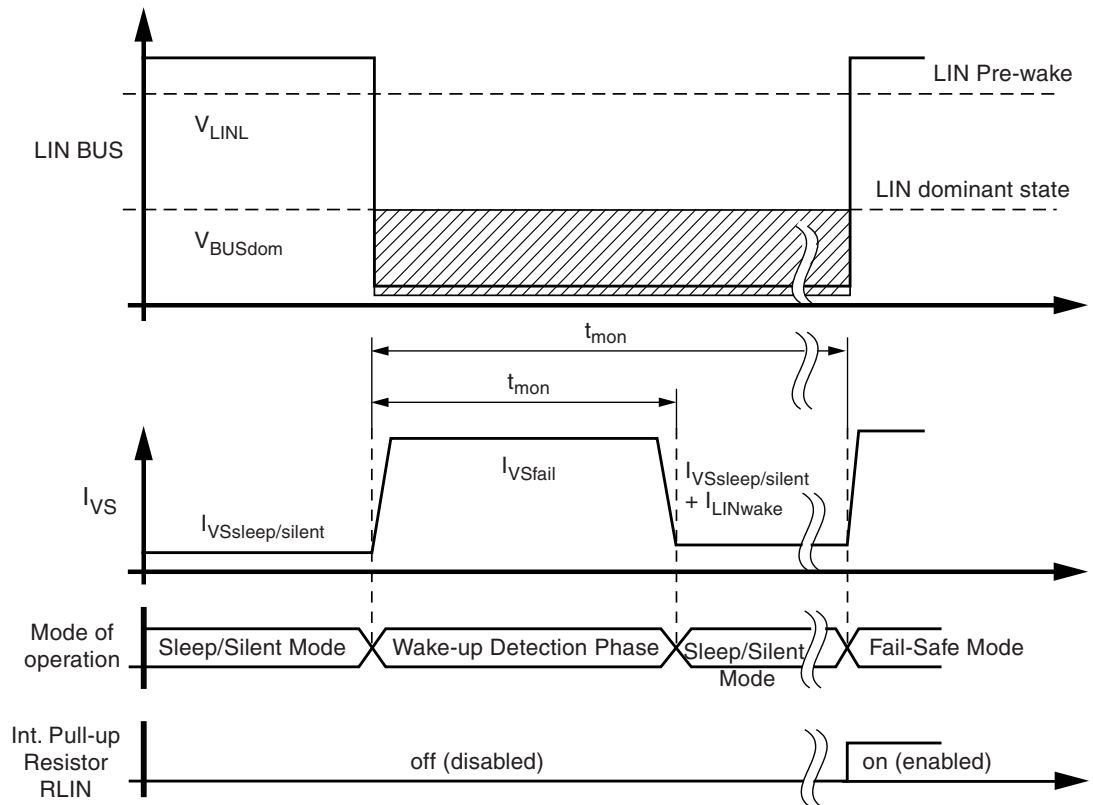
LIN Pre-wake

$V_{LINL}$

LIN BUS

LIN dominant state

$V_{BUSdom}$

$t_{mon}$

$t_{mon}$

$I_{VSfail}$

$I_{VSsleep/silent}$ + $I_{LINwake}$

$I_{VS}$

$I_{VSsleep/silent}$

Mode of operation

Sleep/Silent Mode

Wake-up Detection Phase

Sleep/Silent Mode

Fail-Safe Mode

Int. Pull-up Resistor RLIN

off (disabled)

on (enabled)